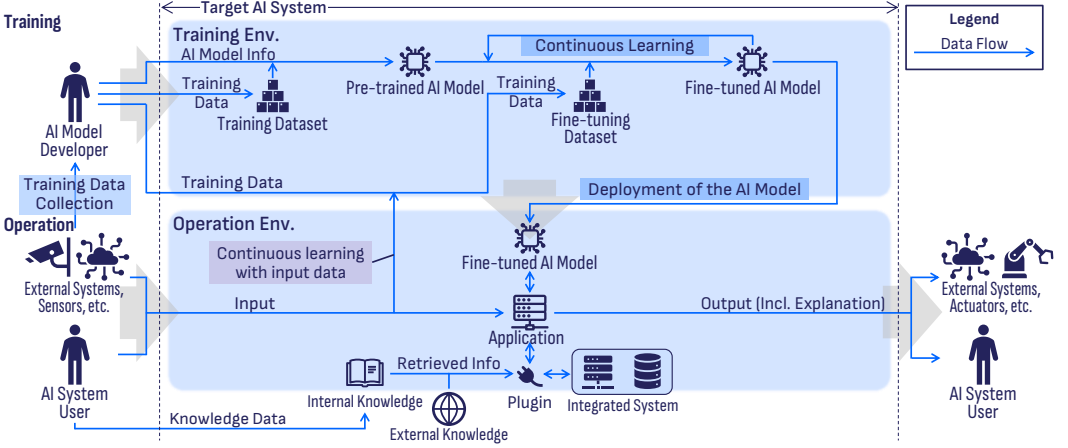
Training

Target AI System

Training Env.

AI Model Info

Training Data

Training Dataset

Pre-trained AI Model

Continuous Learning

Training Data

Fine-tuning Dataset

Fine-tuned AI Model

Legend

Data Flow

AI Model Developer

Training Data Collection

Training Data

Deployment of the AI Model

Operation

Operation Env.

Continuous learning with input data

Fine-tuned AI Model

External Systems, Sensors, etc.

Input

Application

Output (Incl. Explanation)

External Systems, Actuators, etc.

AI System User

Retrieved Info

Internal Knowledge

Plugin

Integrated System

AI System User

Knowledge Data

External Knowledge